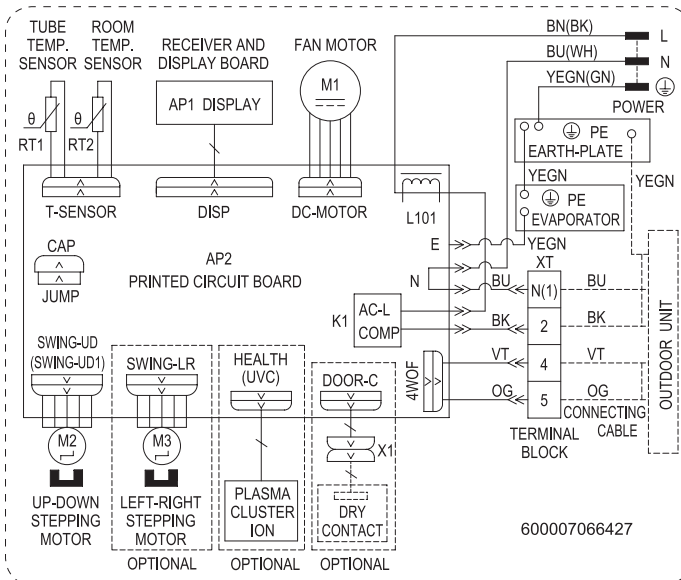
TUBE TEMP. SENSOR
ROOM TEMP. SENSOR
RECEIVER AND DISPLAY BOARD
FAN MOTOR
BN(BK)
L
BU(WH)
N
YEGN(GN)
POWER
θ
RT1
θ
RT2
AP1 DISPLAY
M1
PE
EARTH-PLATE
YEGN
YEGN
PE
EVAPORATOR
T-SENSOR
DISP
DC-MOTOR
L101
CAP
JUMP
AP2
PRINTED CIRCUIT BOARD
E
YEGN
N
XT
BU
N(1)
BU
K1
AC-L
COMP
BK
2
BK
OUTDOOR UNIT
SWING-UD (SWING-UD1)
SWING-LR
HEALTH (UVC)
DOOR-C
4WOF
VT
4
VT
OG
5
OG
CONNECTING CABLE
M2
M3
X1
TERMINAL BLOCK
UP-DOWN STEPPING MOTOR
LEFT-RIGHT STEPPING MOTOR
PLASMA CLUSTER ION
DRY CONTACT
600007066427
OPTIONAL
OPTIONAL
OPTIONAL